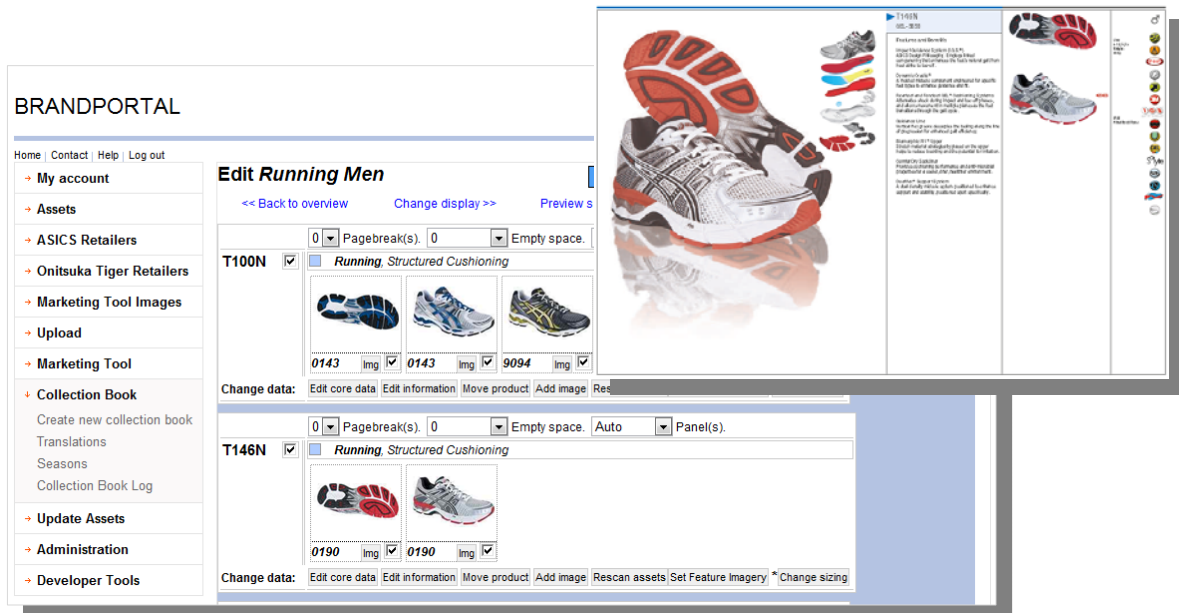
BRANDPORTAL

Home | Contact | Help | Log out

→ My account
→ Assets
→ ASICS Retailers
→ Onitsuka Tiger Retailers
→ Marketing Tool Images
→ Upload
→ Marketing Tool
↓ Collection Book
Create new collection book
Translations
Seasons
Collection Book Log
→ Update Assets
→ Administration
→ Developer Tools

Edit *Running Men*

<< Back to overview   Change display >>   Preview s

0 Pagebreak(s). 0 Empty space.

T100N

*Running*, Structured Cushioning

0143 Img
0143 Img
9094 Img

Change data: Edit core data | Edit information | Move product | Add image | Res

0 Pagebreak(s). 0 Empty space. Auto Panel(s).

T146N

*Running*, Structured Cushioning

0190 Img
0190 Img

Change data: Edit core data | Edit information | Move product | Add image | Rescan assets | Set Feature Imagery | * Change sizing

T146N

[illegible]